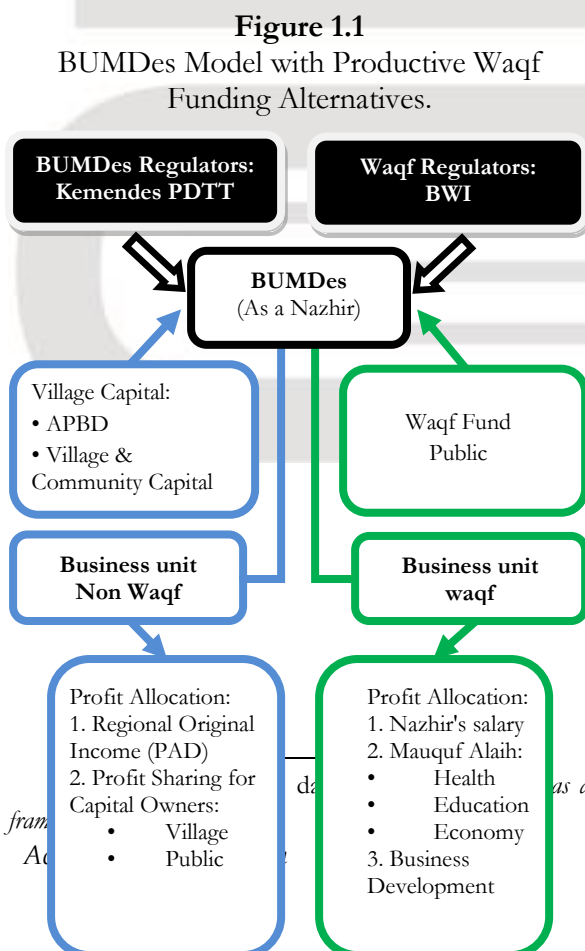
**Figure 1.1**
BUMDes Model with Productive Waqf Funding Alternatives.

**BUMDes Regulators: Kemendes PDTT**

**Waqf Regulators: BWI**

**BUMDes**
(As a Nazhir)

Village Capital:
• APBD
• Village & Community Capital

Waqf Fund
Public

**Business unit Non Waqf**

**Business unit waqf**

Profit Allocation:
1. Regional Original Income (PAD)
2. Profit Sharing for Capital Owners:
• Village
• Public

Profit Allocation:
1. Nazhir's salary
2. Mauquf Alaih:
• Health
• Education
• Economy
3. Business Development

da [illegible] as a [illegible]
fram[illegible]
Ac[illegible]